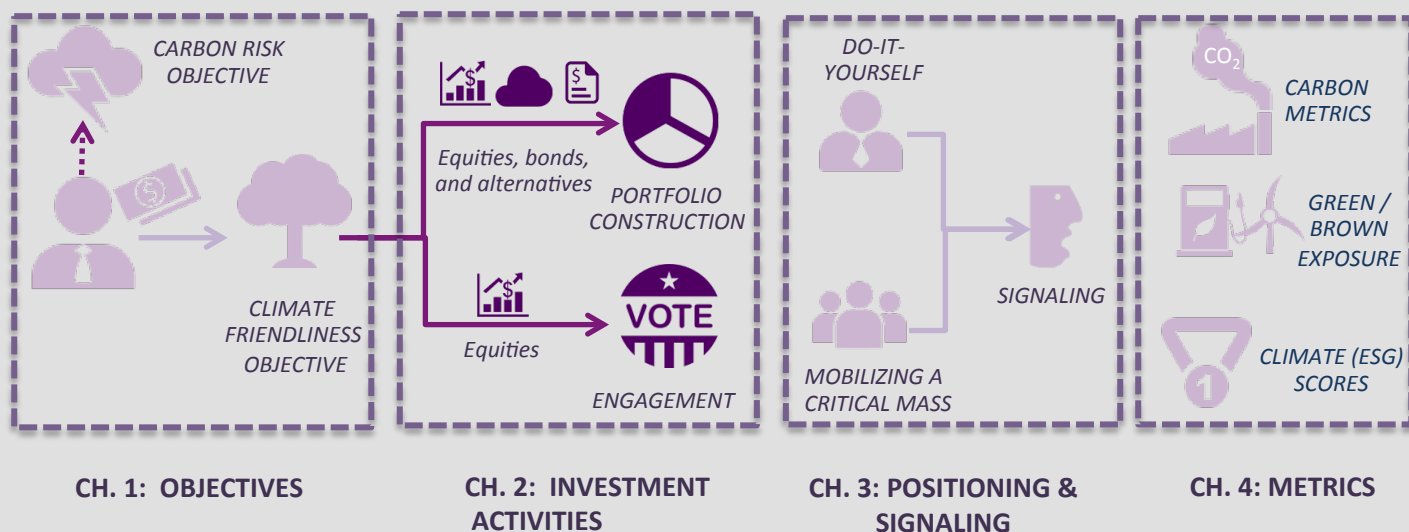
CARBON RISK OBJECTIVE

CLIMATE FRIENDLINESS OBJECTIVE

Equities, bonds, and alternatives

PORTFOLIO CONSTRUCTION

VOTE

Equities

ENGAGEMENT

DO-IT-YOURSELF

SIGNALING

MOBILIZING A CRITICAL MASS

$CO_2$

CARBON METRICS

GREEN / BROWN EXPOSURE

CLIMATE (ESG) SCORES

1

CH. 1: OBJECTIVES

CH. 2: INVESTMENT ACTIVITIES

CH. 3: POSITIONING & SIGNALING

CH. 4: METRICS